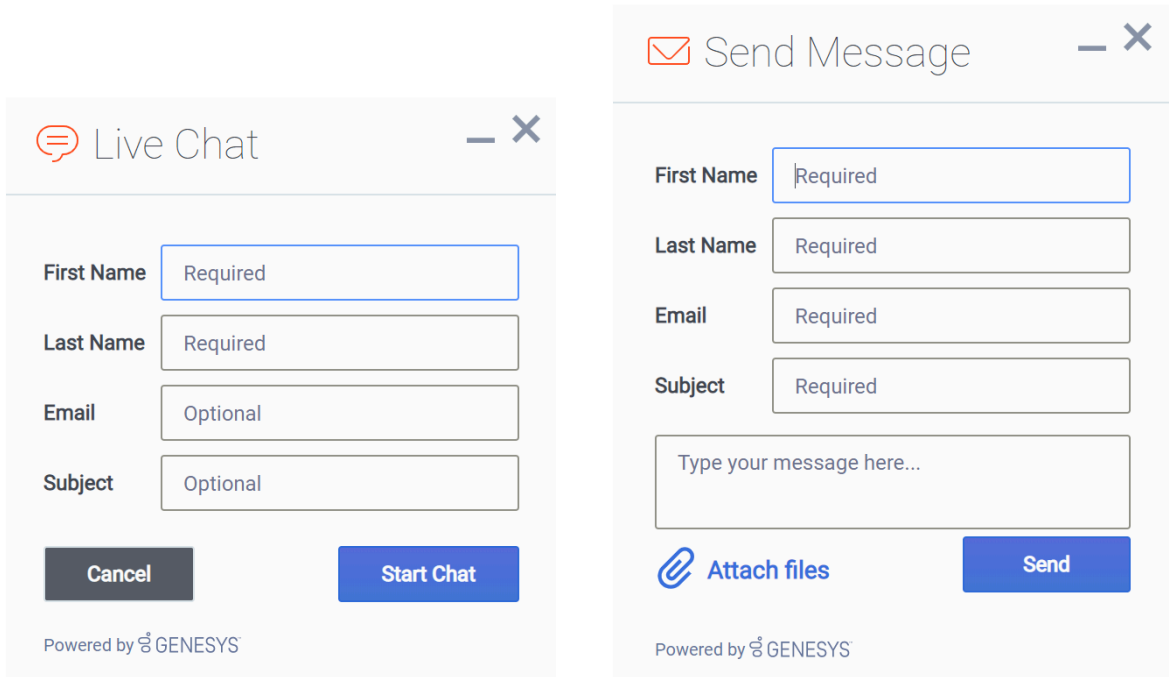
Live Chat

First Name Required

Last Name Required

Email Optional

Subject Optional

Cancel

Start Chat

Powered by GENESYS

Send Message

First Name Required

Last Name Required

Email Required

Subject Required

Type your message here...

Attach files

Send

Powered by GENESYS